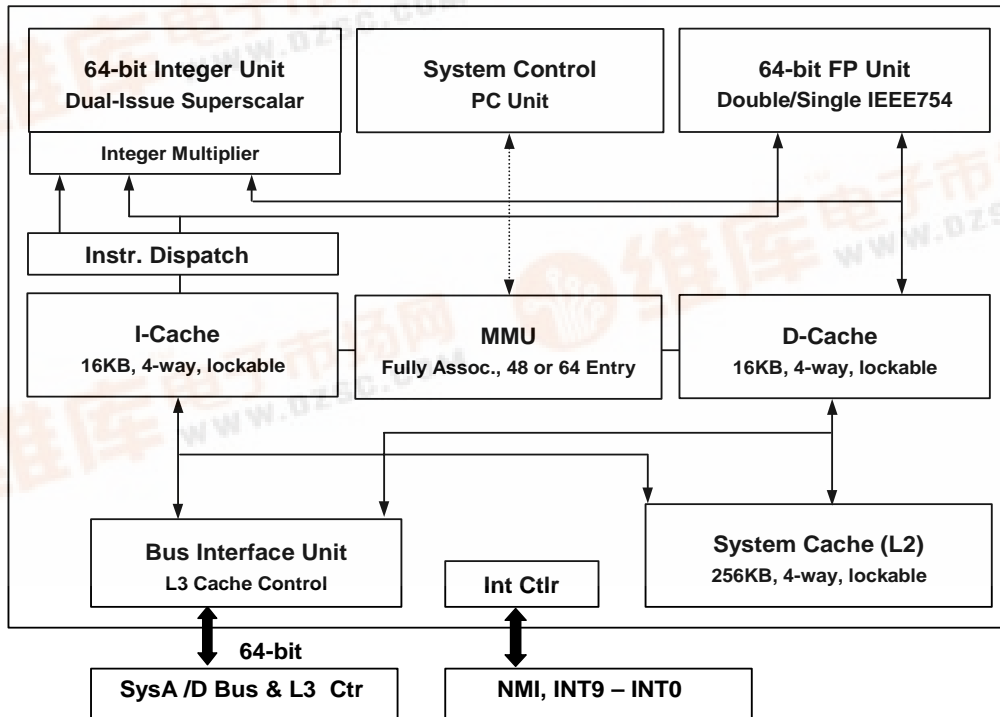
64-bit Integer Unit
Dual-Issue Superscalar

Integer Multiplier

System Control
PC Unit

64-bit FP Unit
Double/Single IEEE754

Instr. Dispatch

I-Cache
16KB, 4-way, lockable

MMU
Fully Assoc., 48 or 64 Entry

D-Cache
16KB, 4-way, lockable

Bus Interface Unit
L3 Cache Control

Int Ctlr

System Cache (L2)
256KB, 4-way, lockable

64-bit

SysA /D Bus & L3 Ctr

NMI, INT9 – INT0

www.dzsc.com